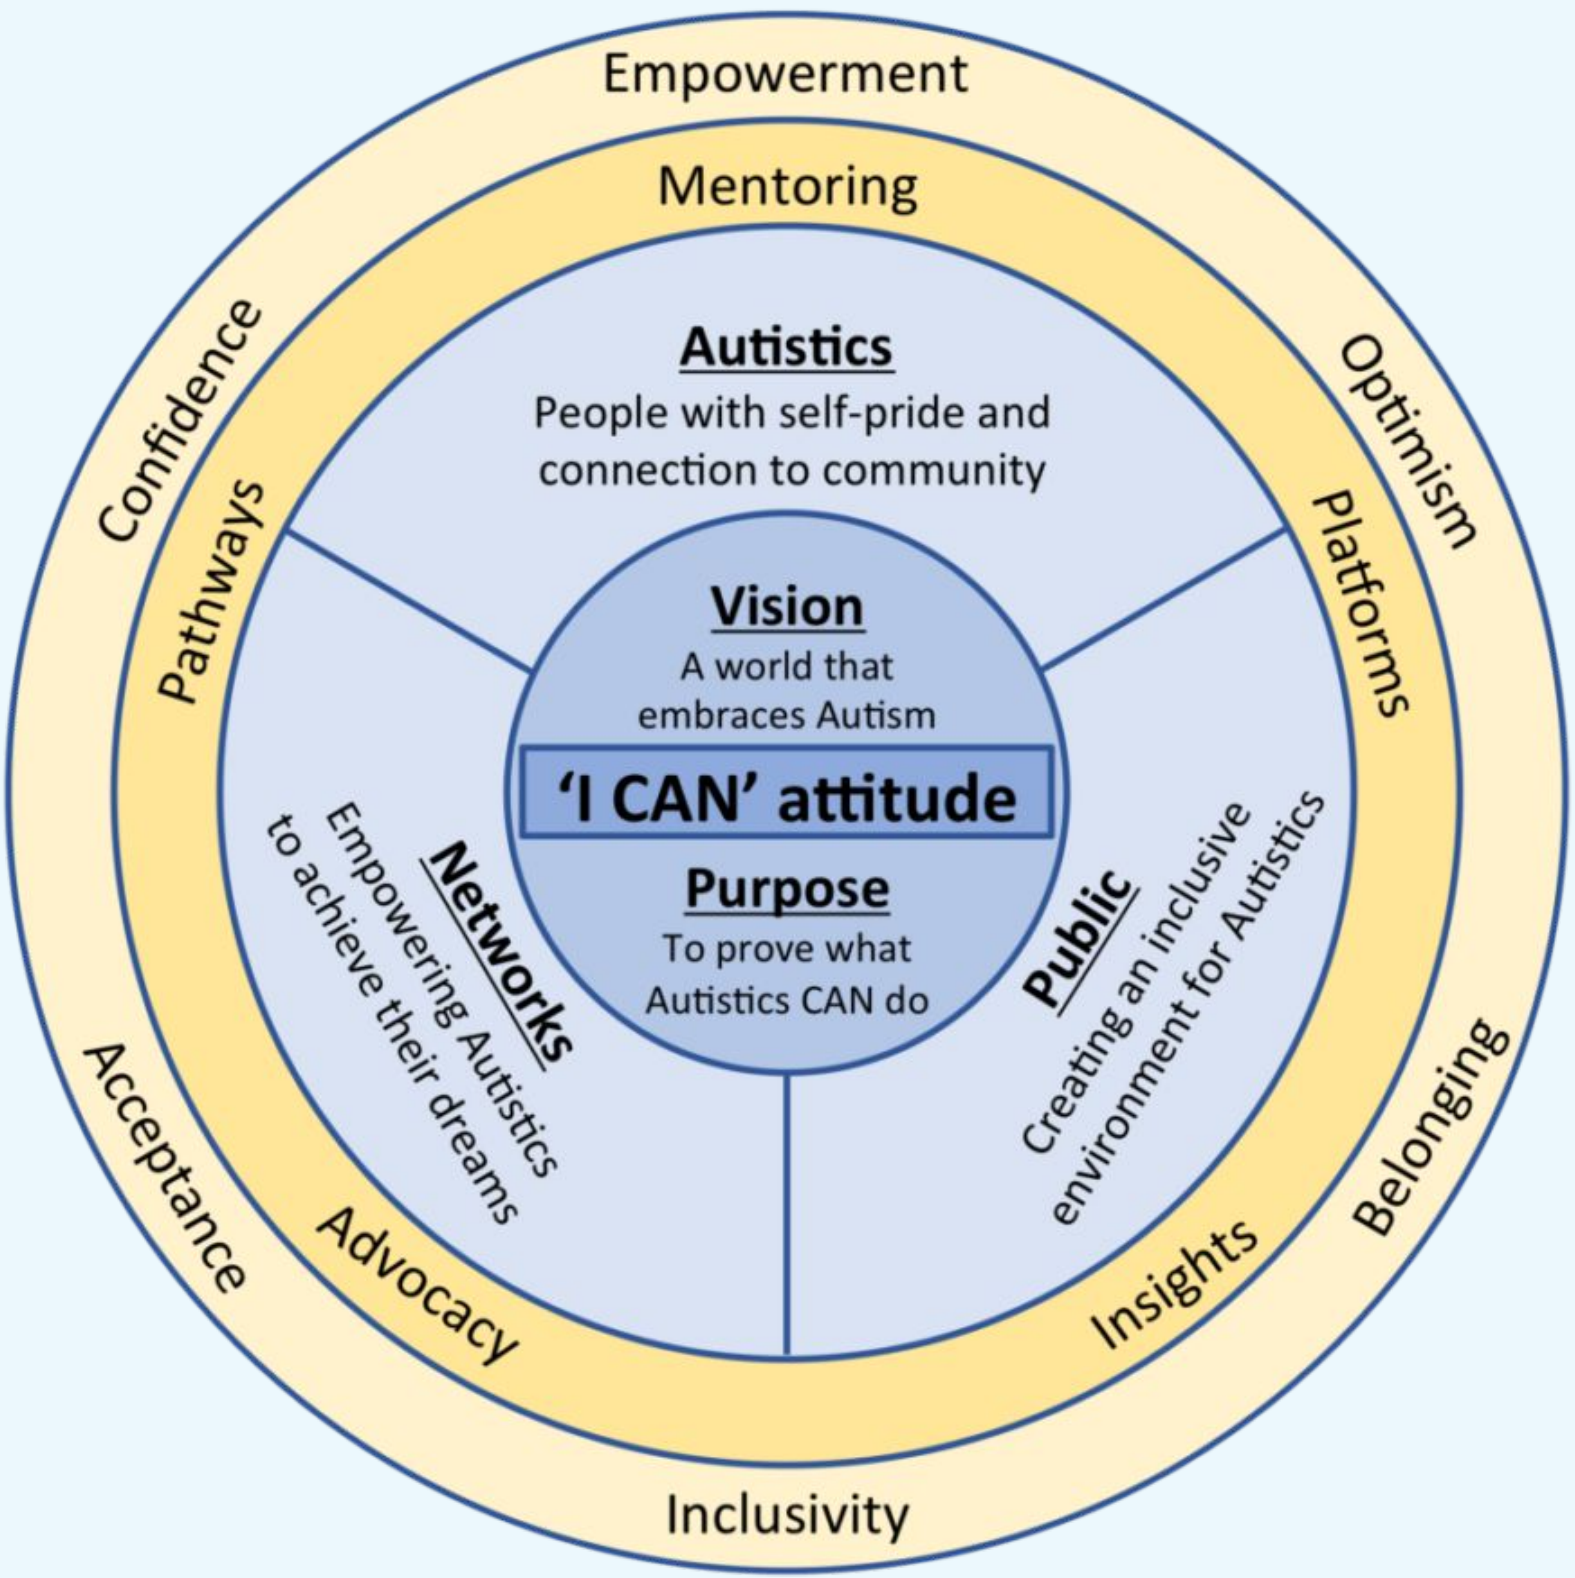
Empowerment

Mentoring

Confidence

Optimism

Pathways

Platforms

Autistics
People with self-pride and connection to community

Vision
A world that embraces Autism

'I CAN' attitude

Purpose
To prove what Autistics CAN do

Networks
Empowering Autistics to achieve their dreams

Public
Creating an inclusive environment for Autistics

Acceptance

Belonging

Advocacy

Insights

Inclusivity